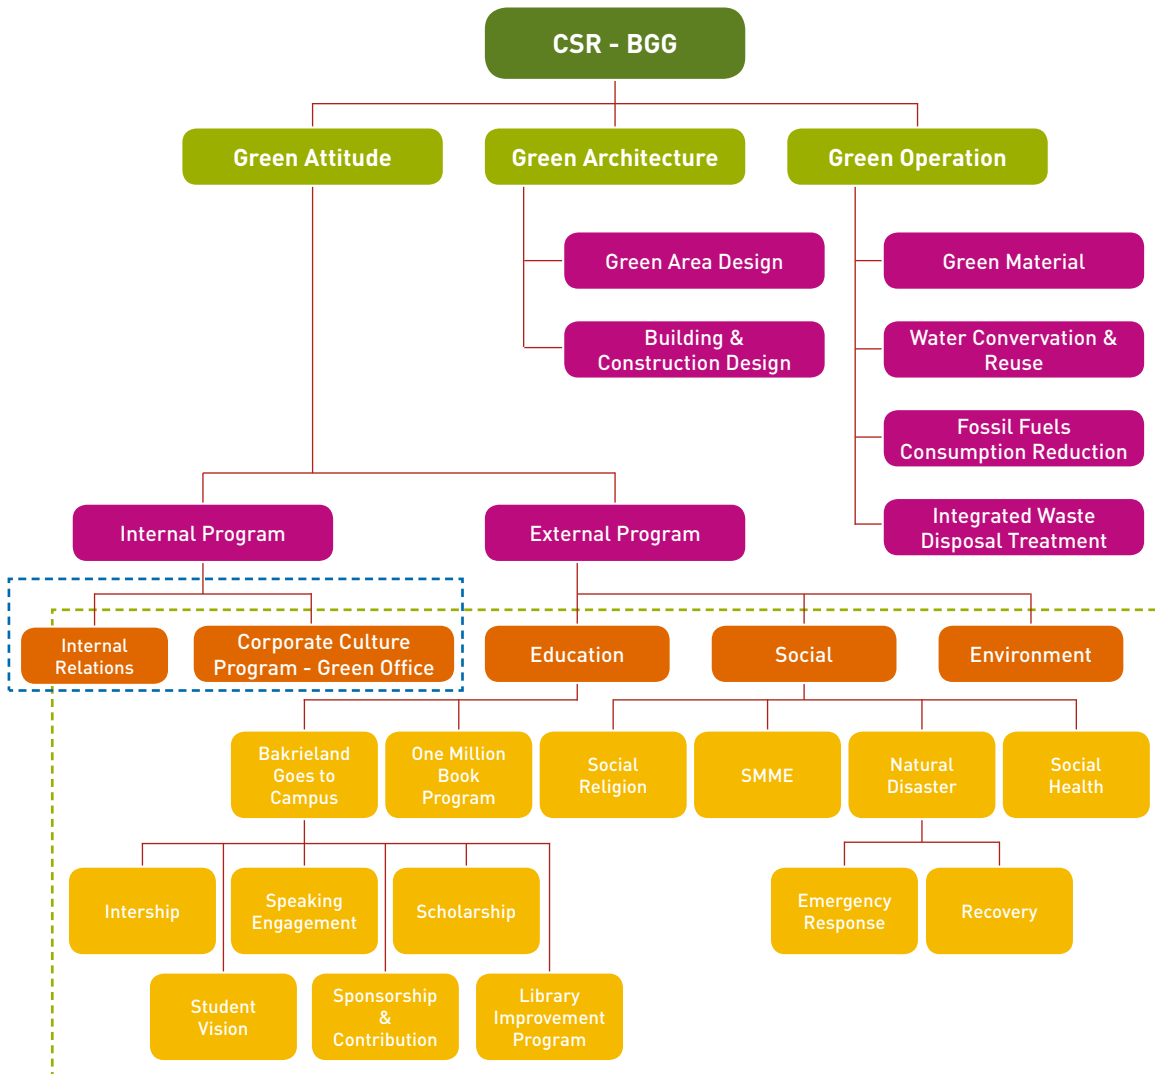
CSR - BGG

Green Attitude

Green Architecture

Green Operation

Green Area Design

Building & Construction Design

Green Material

Water Convervation & Reuse

Fossil Fuels Consumption Reduction

Integrated Waste Disposal Treatment

Internal Program

External Program

Internal Relations

Corporate Culture Program - Green Office

Education

Social

Environment

Bakrieland Goes to Campus

One Million Book Program

Social Religion

SMME

Natural Disaster

Social Health

Intership

Speaking Engagement

Scholarship

Emergency Response

Recovery

Student Vision

Sponsorship & Contribution

Library Improvement Program